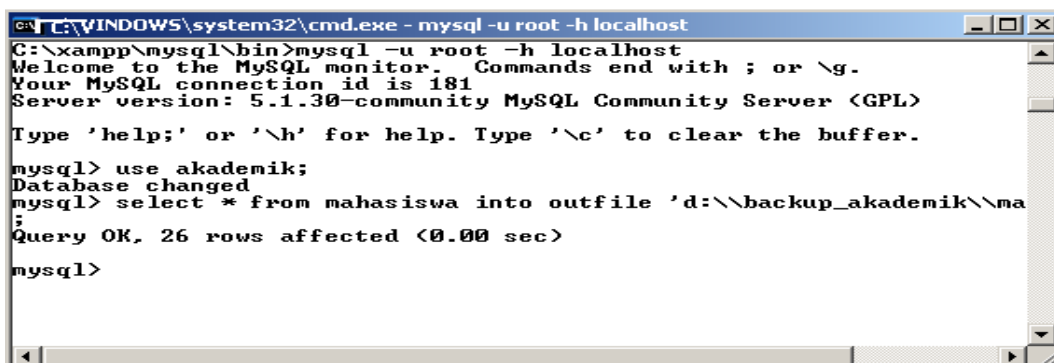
C:\WINDOWS\system32\cmd.exe - mysql -u root -h localhost

C:\xampp\mysql\bin>mysql -u root -h localhost
Welcome to the MySQL monitor. Commands end with ; or \g.
Your MySQL connection id is 181
Server version: 5.1.30-community MySQL Community Server (GPL)

Type 'help;' or '\h' for help. Type '\c' to clear the buffer.

mysql> use akademik;
Database changed
mysql> select * from mahasiswa into outfile 'd:\\backup_akademik\\ma
;
Query OK, 26 rows affected (0.00 sec)

mysql>